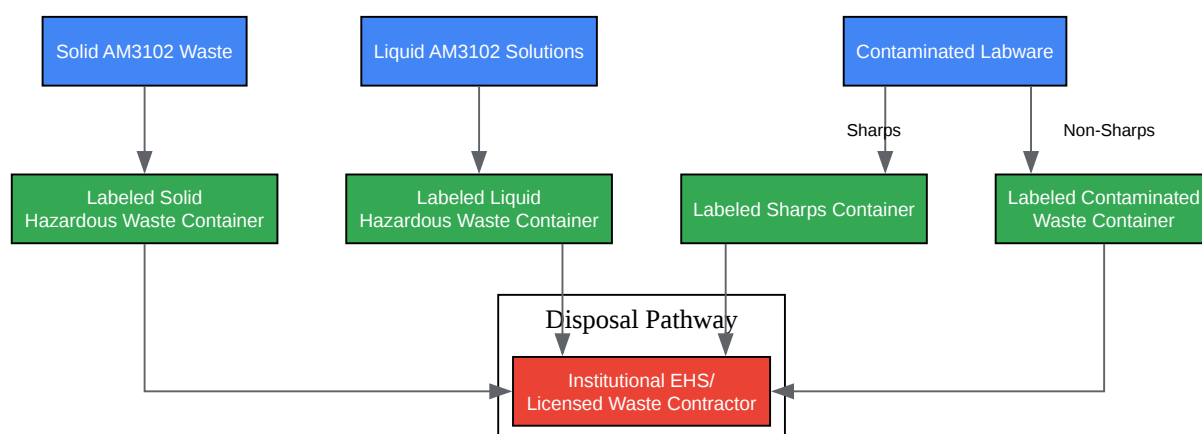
Solid AM3102 Waste

Liquid AM3102 Solutions

Contaminated Labware

Sharps

Non-Sharps

Labeled Solid Hazardous Waste Container

Labeled Liquid Hazardous Waste Container

Labeled Sharps Container

Labeled Contaminated Waste Container

Disposal Pathway

Institutional EHS/ Licensed Waste Contractor